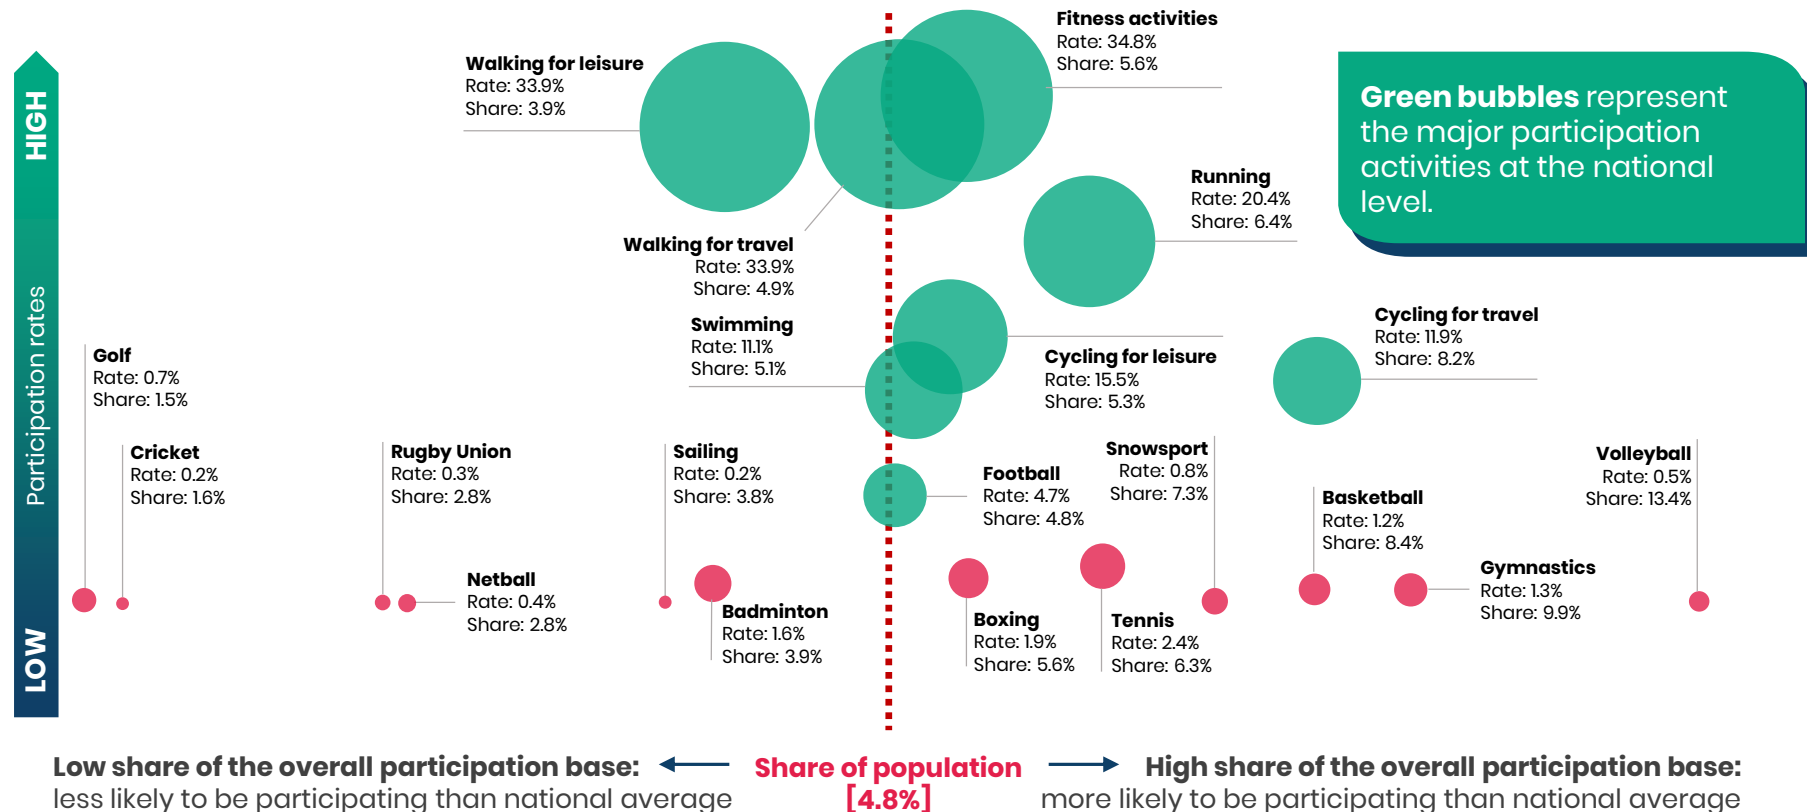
HIGH

Participation rates

LOW

Walking for leisure
Rate: 33.9%
Share: 3.9%

Fitness activities
Rate: 34.8%
Share: 5.6%

**Green bubbles** represent the major participation activities at the national level.

Walking for travel
Rate: 33.9%
Share: 4.9%

Running
Rate: 20.4%
Share: 6.4%

Swimming
Rate: 11.1%
Share: 5.1%

Cycling for leisure
Rate: 15.5%
Share: 5.3%

Cycling for travel
Rate: 11.9%
Share: 8.2%

Golf
Rate: 0.7%
Share: 1.5%

Cricket
Rate: 0.2%
Share: 1.6%

Rugby Union
Rate: 0.3%
Share: 2.8%

Sailing
Rate: 0.2%
Share: 3.8%

Football
Rate: 4.7%
Share: 4.8%

Snowsport
Rate: 0.8%
Share: 7.3%

Basketball
Rate: 1.2%
Share: 8.4%

Volleyball
Rate: 0.5%
Share: 13.4%

Netball
Rate: 0.4%
Share: 2.8%

Badminton
Rate: 1.6%
Share: 3.9%

Boxing
Rate: 1.9%
Share: 5.6%

Tennis
Rate: 2.4%
Share: 6.3%

Gymnastics
Rate: 1.3%
Share: 9.9%

Low share of the overall participation base: less likely to be participating than national average

Share of population [4.8%]

High share of the overall participation base: more likely to be participating than national average